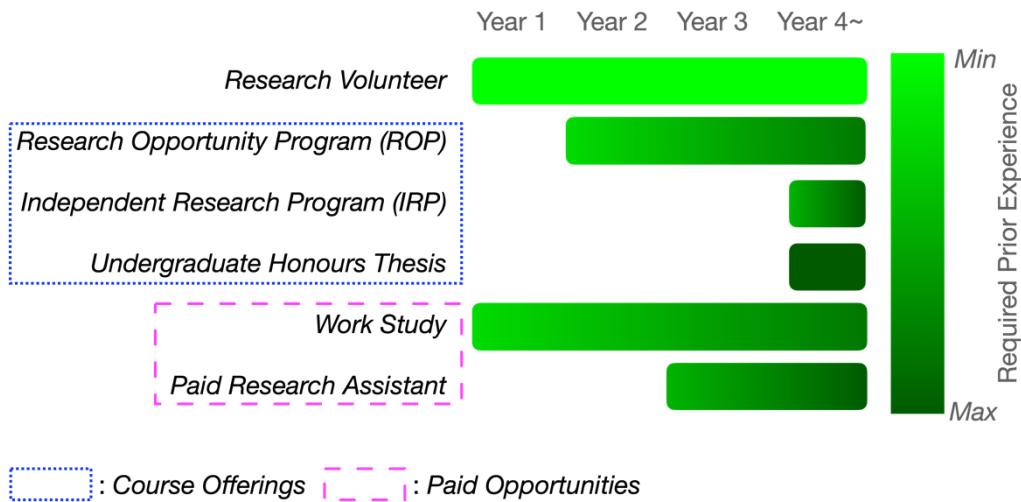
Year 1 Year 2 Year 3 Year 4~

Research Volunteer

Research Opportunity Program (ROP)

Independent Research Program (IRP)

Undergraduate Honours Thesis

Work Study

Paid Research Assistant

Min

Required Prior Experience

Max

: Course Offerings : Paid Opportunities